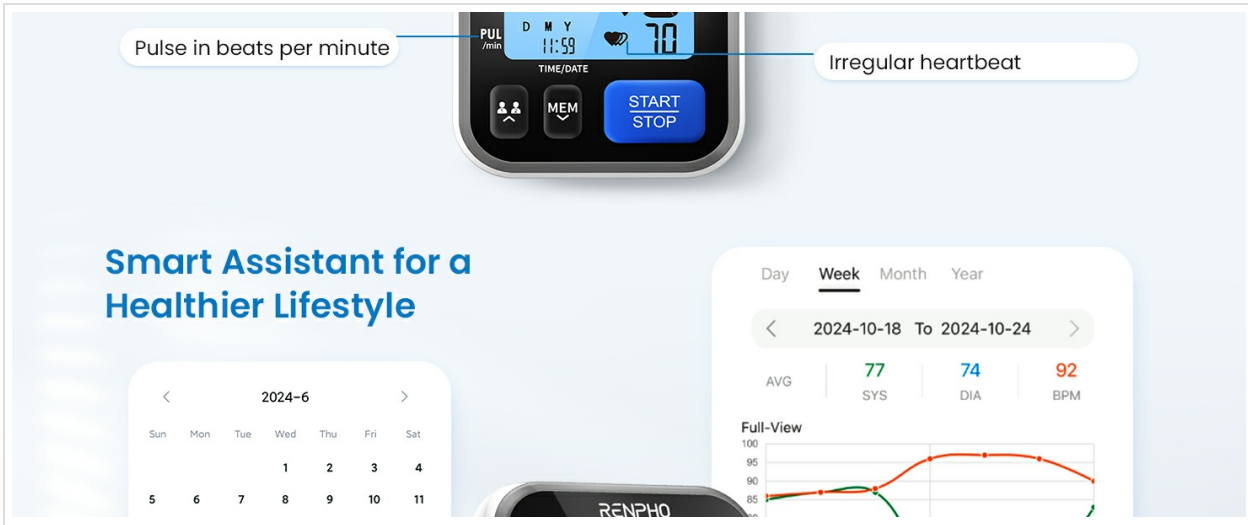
Pulse in beats per minute

PUL
/min

D M Y
11:59

70

Irregular heartbeat

TIME/DATE

MEM

START
STOP

Smart Assistant for a Healthier Lifestyle

<
2024-6
>

| Sun | Mon | Tue | Wed | Thu | Fri | Sat |
|---|---|---|---|---|---|---|
| | | | 1 | 2 | 3 | 4 |
| 5 | 6 | 7 | 8 | 9 | 10 | 11 |

Day Week Month Year

< 2024-10-18 To 2024-10-24 >

| AVG | 77 SYS | 74 DIA | 92 BPM |
|---|---|---|---|

Full-View
100
95
90
85

RENPHO